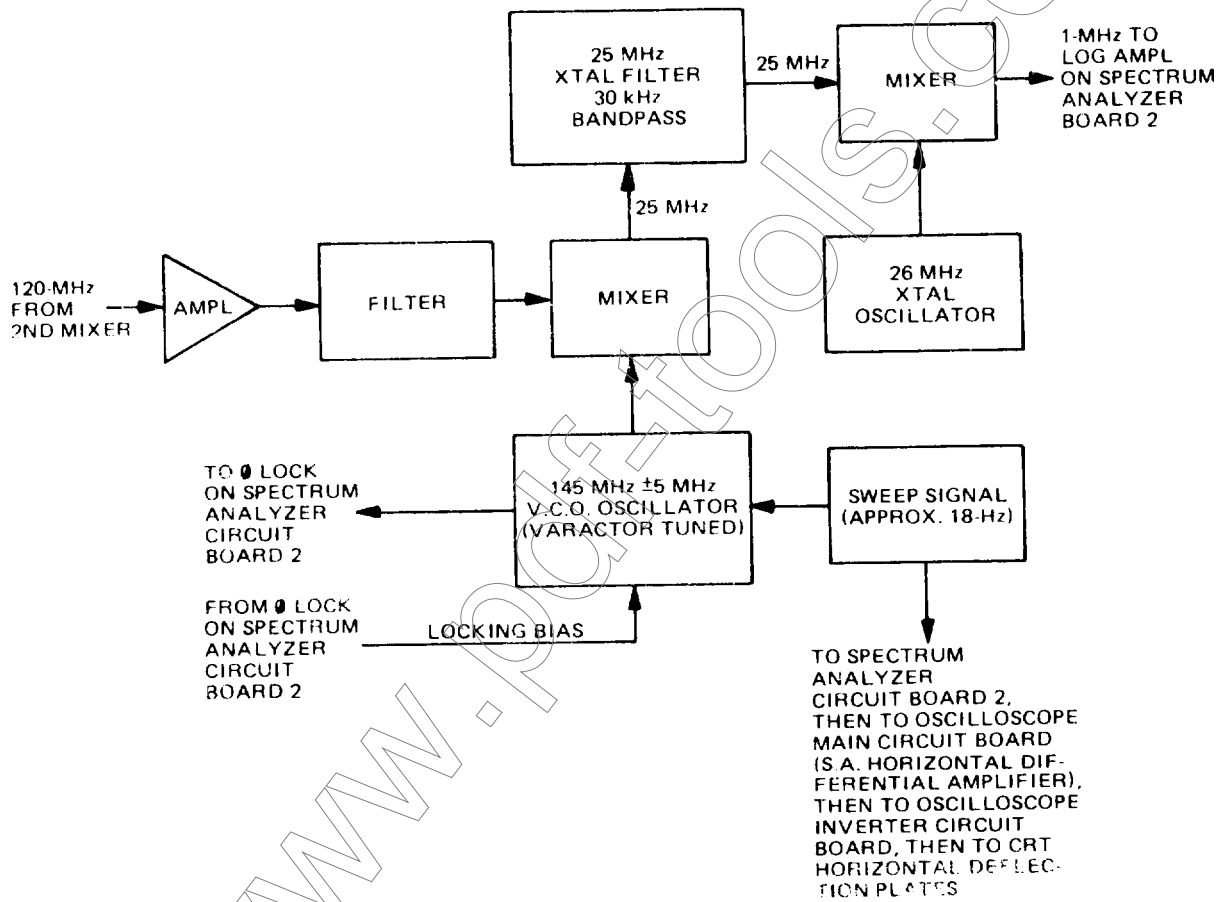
25 MHz
XTAL FILTER
30 kHz
BANDPASS

25 MHz

MIXER

1-MHz TO
LOG AMPL
ON SPECTRUM
ANALYZER
BOARD 2

25 MHz

120-MHz
FROM
2ND MIXER

AMPL

FILTER

MIXER

26 MHz
XTAL
OSCILLATOR

TO Ø LOCK
ON SPECTRUM
ANALYZER
CIRCUIT
BOARD 2

145 MHz ±5 MHz
V.C.O. OSCILLATOR
(VARACTOR TUNED)

SWEEP SIGNAL
(APPROX. 18-Hz)

FROM Ø LOCK
ON SPECTRUM
ANALYZER
CIRCUIT
BOARD 2

LOCKING BIAS

TO SPECTRUM
ANALYZER
CIRCUIT BOARD 2,
THEN TO OSCILLOSCOPE
MAIN CIRCUIT BOARD
(S.A. HORIZONTAL DIFFERENTIAL AMPLIFIER),
THEN TO OSCILLOSCOPE
INVERTER CIRCUIT
BOARD, THEN TO CRT
HORIZONTAL DEFLECTION PLATES

www.pdftools.com